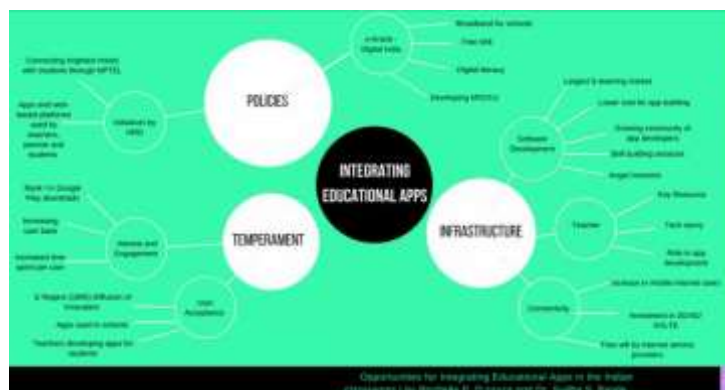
INTEGRATING EDUCATIONAL APPS

POLICIES

e-Kranti - Digital India

Broadband for schools

Free Wifi

Digital literacy

Developing MOOCs

Initiatives by HRD

Connecting brightest minds with students through NPTEL

Apps and web based platforms used by teachers, parents and students

INFRASTRUCTURE

Software Development

Largest & learning market

Lower cost for app building

Growing community of app developers

Skill building products

Angel investors

Teacher

Key Resource

Tech savvy

Role in app development

Connectivity

Increase in mobile internet users

Investment in 3G/4G/ VOLTE

Free wifi by internet service providers

TEMPERAMENT

Interest and Engagement

Rank 1 in Google Play downloads

Increasing user base

Increased time spent per user

User Acceptance

E Rogers (1995) Diffusion of Innovation

Apps used in schools

Teachers developing apps for students

Opportunities for Integrating Educational Apps in the Indian classrooms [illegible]